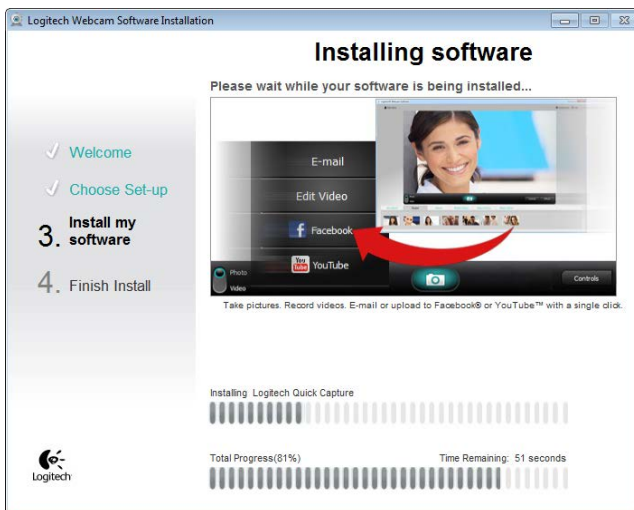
Logitech Webcam Software Installation

Installing software

Please wait while your software is being installed...

Welcome

Choose Set-up

3. Install my software

4. Finish Install

E-mail

Edit Video

Facebook

You Tube YouTube

Photo

Video

Controls

Take pictures. Record videos. E-mail or upload to Facebook® or YouTube™ with a single click.

Installing Logitech Quick Capture

Total Progress(81%)

Time Remaining: 51 seconds

Logitech